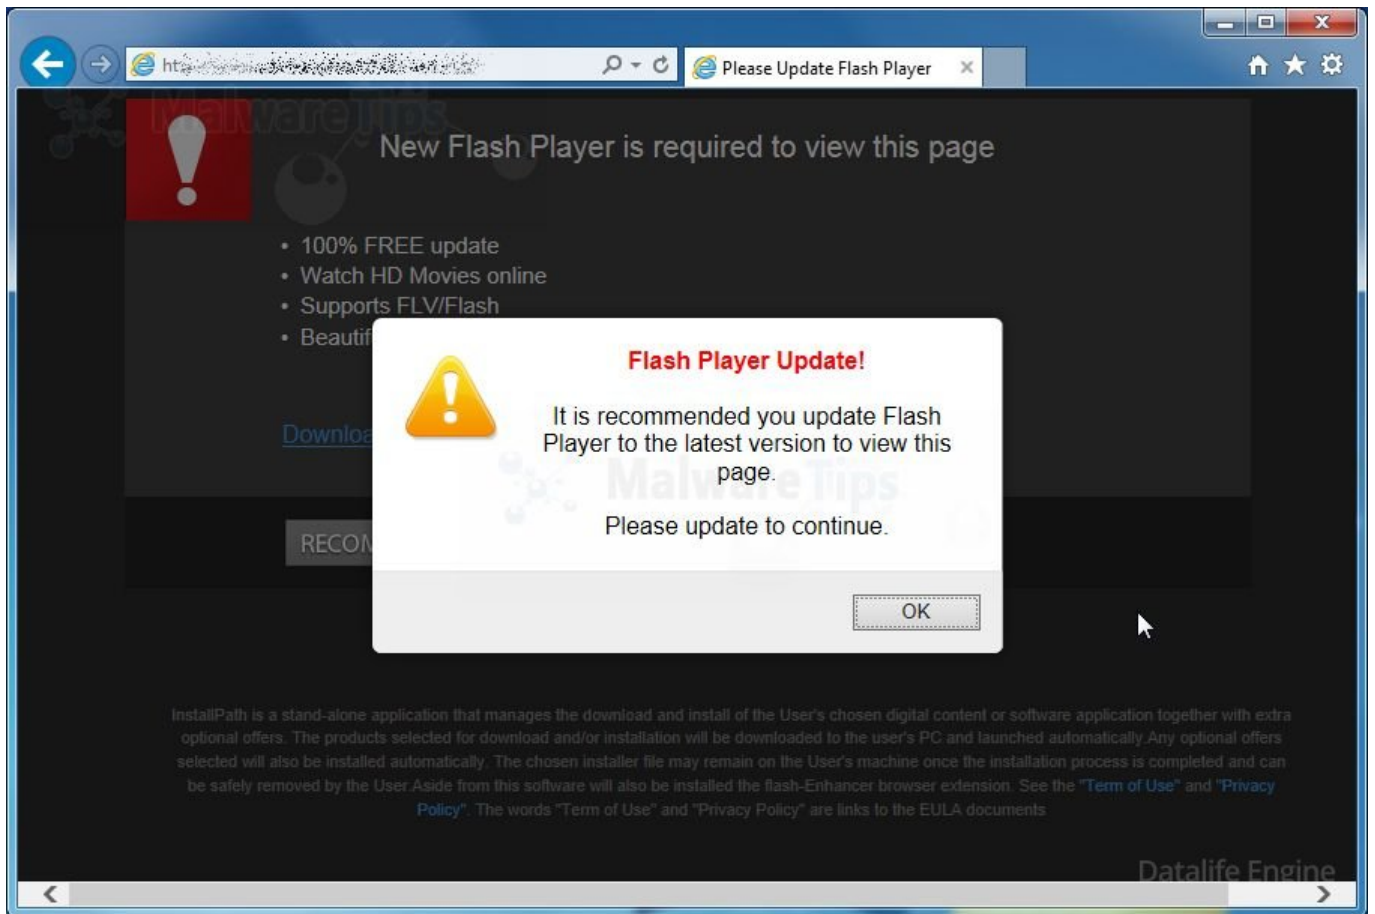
ht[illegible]

Please Update Flash Player

MalwareTips

New Flash Player is required to view this page

• 100% FREE update
• Watch HD Movies online
• Supports FLV/Flash
• Beautif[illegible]

Downloa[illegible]

RECON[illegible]

Flash Player Update!

It is recommended you update Flash Player to the latest version to view this page.

Please update to continue.

OK

MalwareTips

InstallPath is a stand-alone application that manages the download and install of the User's chosen digital content or software application together with extra optional offers. The products selected for download and/or installation will be downloaded to the user's PC and launched automatically. Any optional offers selected will also be installed automatically. The chosen installer file may remain on the User's machine once the installation process is completed and can be safely removed by the User.Aside from this software will also be installed the flash-Enhancer browser extension. See the "Term of Use" and "Privacy Policy". The words "Term of Use" and "Privacy Policy" are links to the EULA documents

Datalife Engine